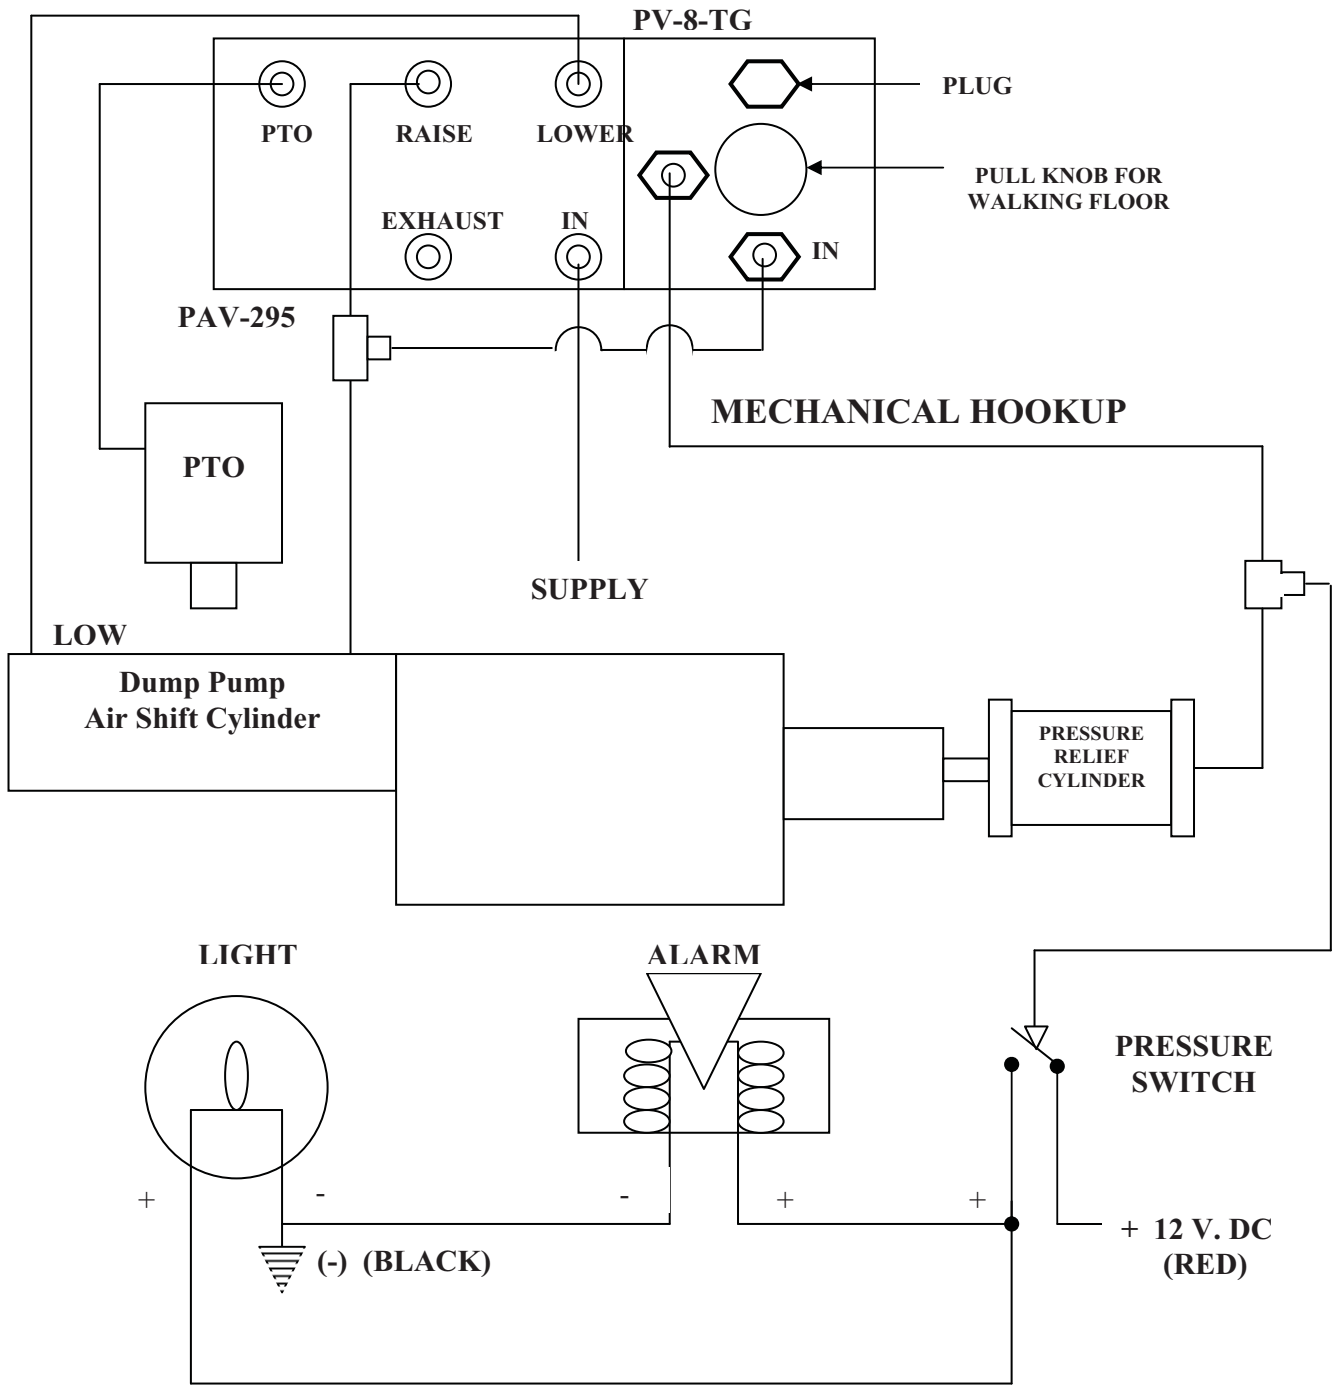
PV-8-TG

PTO

RAISE

LOWER

PLUG

PULL KNOB FOR WALKING FLOOR

EXHAUST

IN

IN

PAV-295

MECHANICAL HOOKUP

PTO

SUPPLY

LOW

Dump Pump
Air Shift Cylinder

PRESSURE RELIEF CYLINDER

LIGHT

ALARM

PRESSURE SWITCH

+

-

-

+

+

(-) (BLACK)

+ 12 V. DC (RED)